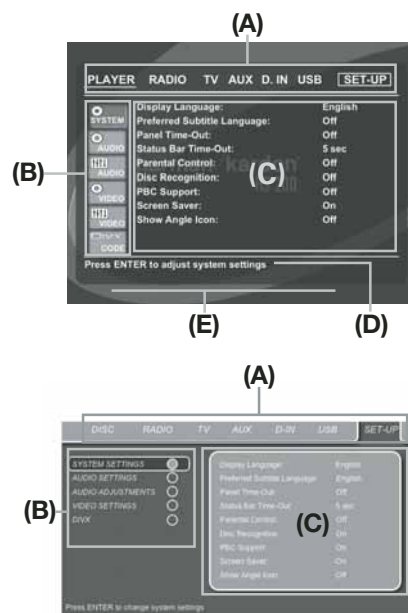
(A)

PLAYER RADIO TV AUX D. IN USB SET-UP

SYSTEM
AUDIO
AUDIO
VIDEO
VIDEO
DIVX CODE

| Display Language: | English |
|---|---|
| Preferred Subtitle Language: | Off |
| Panel Time-Out: | Off |
| Status Bar Time-Out: | 5 sec |
| Parental Control: | Off |
| Disc Recognition: | Off |
| PBC Support: | Off |
| Screen Saver: | On |
| Show Angle Icon: | Off |

(B)

(C)

Press ENTER to adjust system settings

(E)

(D)

(A)

DISC RADIO TV AUX D-IN USB SET-UP

SYSTEM SETTINGS
AUDIO SETTINGS
AUDIO ADJUSTMENTS
VIDEO SETTINGS
DIVX

| Display Language: | English |
|---|---|
| Preferred Subtitle Language: | English |
| Panel Time-Out: | Off |
| Status Bar Time-Out: | 5 sec |
| Parental Control: | Off |
| Disc Recognition: | On |
| PBC Support: | On |
| Screen Saver: | On |
| Show Angle Icon: | Off |

(B)

(C)

Press ENTER to change system settings